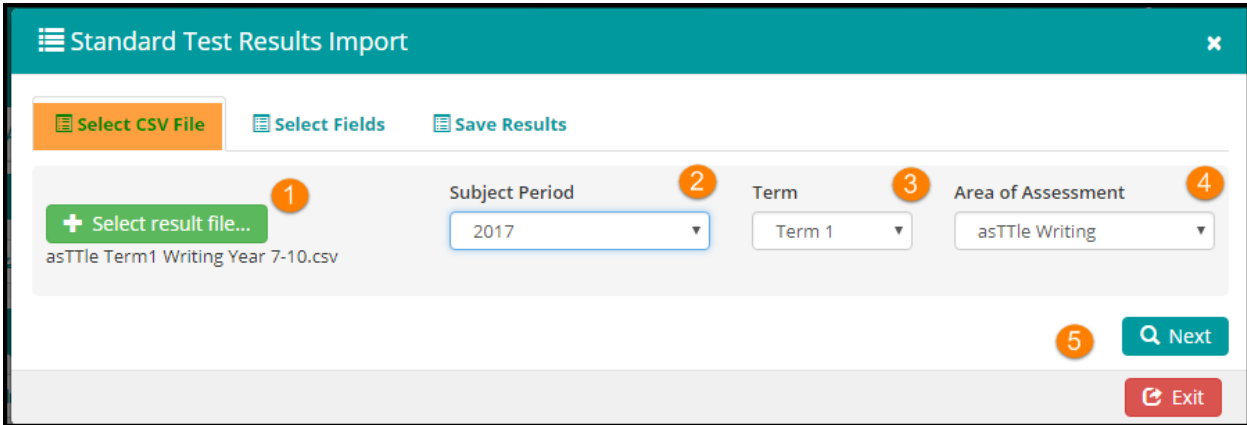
Standard Test Results Import ×

Select CSV File
Select Fields
Save Results

1
Select result file...
asTTle Term1 Writing Year 7-10.csv

Subject Period
2
2017

Term
3
Term 1

Area of Assessment
4
asTTle Writing

5
Next

Exit